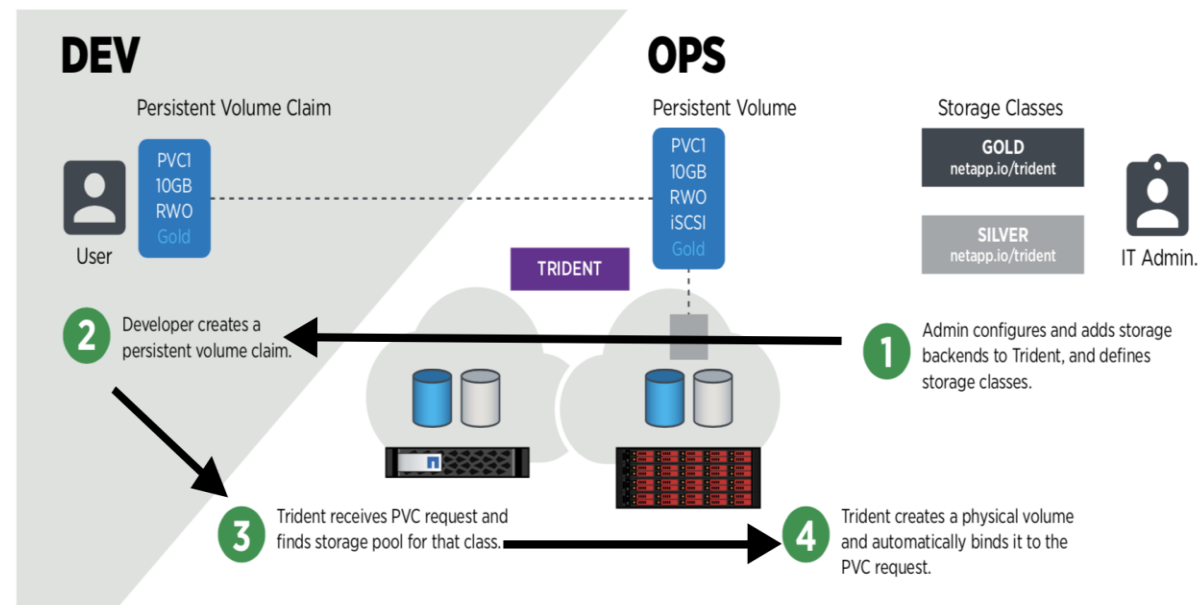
DEV

OPS

Persistent Volume Claim

PVC1
10GB
RWO
Gold

User

Persistent Volume

PVC1
10GB
RWO
iSCSI
Gold

Storage Classes

GOLD
netapp.io/trident

SILVER
netapp.io/trident

IT Admin.

TRIDENT

2 Developer creates a persistent volume claim.

1 Admin configures and adds storage backends to Trident, and defines storage classes.

3 Trident receives PVC request and finds storage pool for that class.

4 Trident creates a physical volume and automatically binds it to the PVC request.